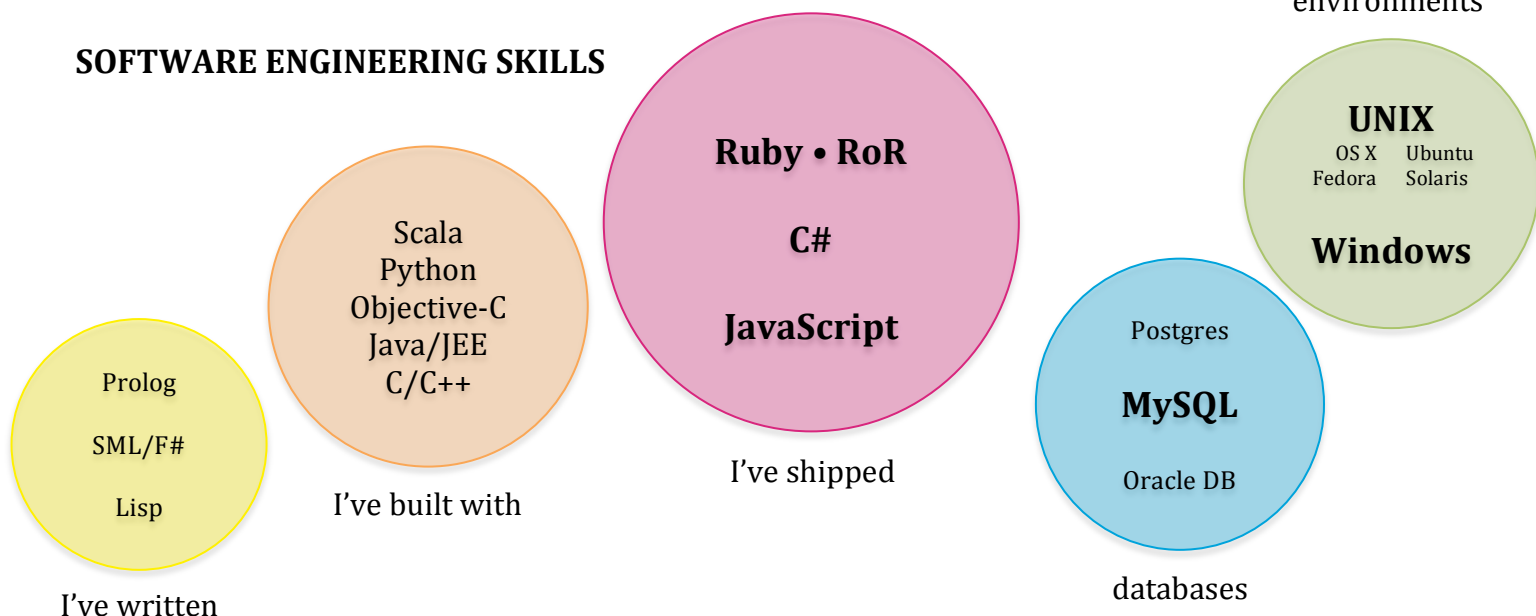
environments

SOFTWARE ENGINEERING SKILLS

Prolog

SML/F#

Lisp

I've written

Scala
Python
Objective-C
Java/JEE
C/C++

I've built with

Ruby • RoR

C#

JavaScript

I've shipped

Postgres

MySQL

Oracle DB

databases

UNIX
OS X Ubuntu
Fedora Solaris

Windows